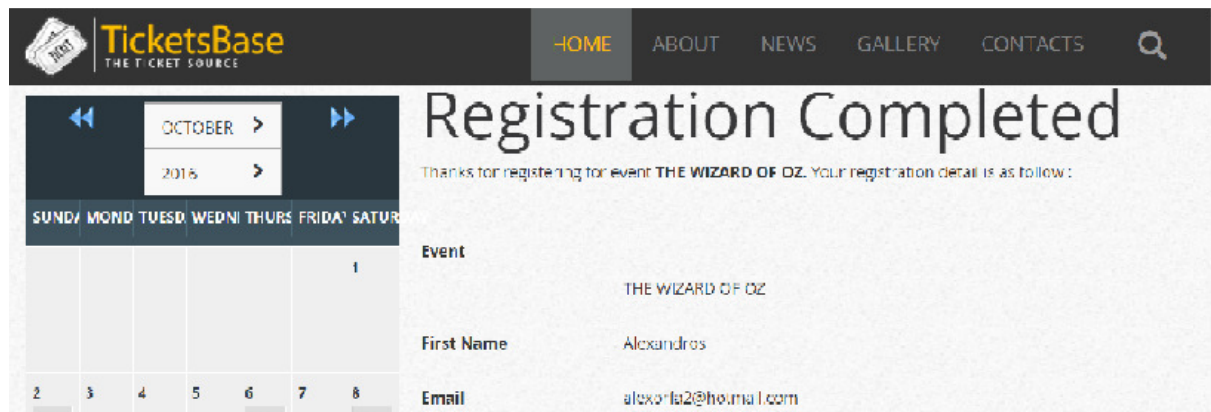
TicketsBase
THE TICKET SOURCE

HOME ABOUT NEWS GALLERY CONTACTS

OCTOBER >
2016 >

| SUNDA | MOND | TUESD | WEDNI | THURS | FRIDA | SATURDAY |
|---|---|---|---|---|---|---|
| | | | | | | 1 |
| 2 | 3 | 4 | 5 | 6 | 7 | 8 |

Registration Completed

Thanks for registering for event THE WIZARD OF OZ. Your registration detail is as follow :

Event
THE WIZARD OF OZ

First Name Alexandros

Email alexorfa2@hotmail.com